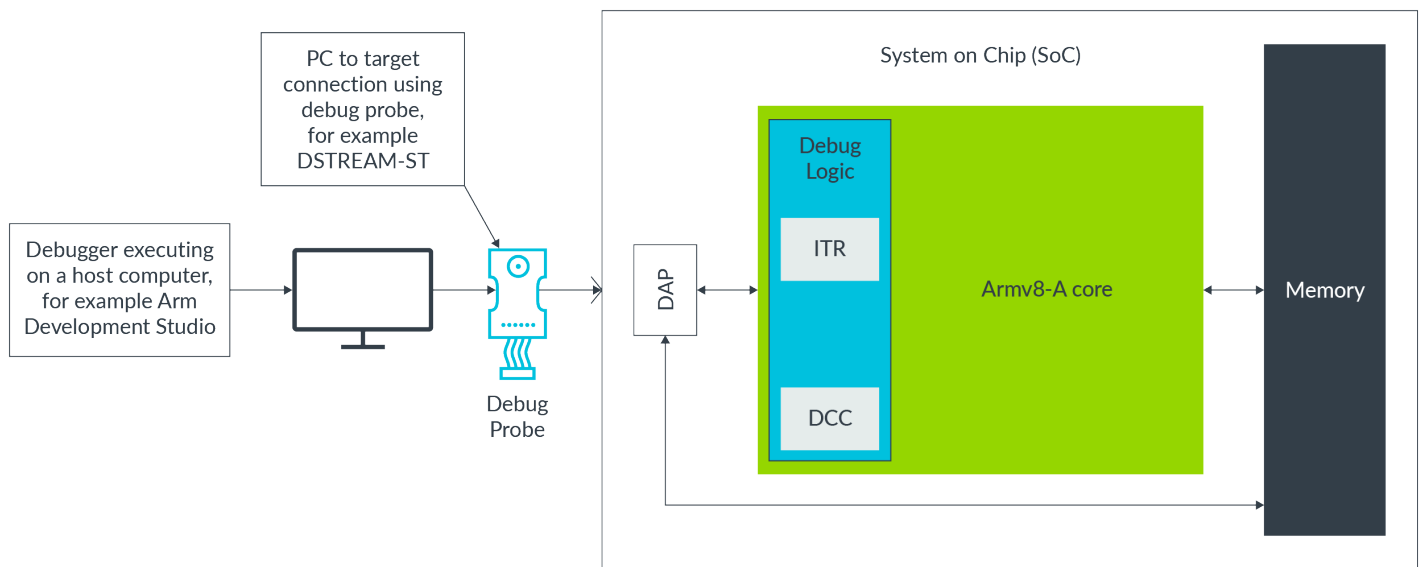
PC to target connection using debug probe, for example DSTREAM-ST

Debugger executing on a host computer, for example Arm Development Studio

Debug Probe

System on Chip (SoC)

DAP

Debug Logic

ITR

DCC

Armv8-A core

Memory